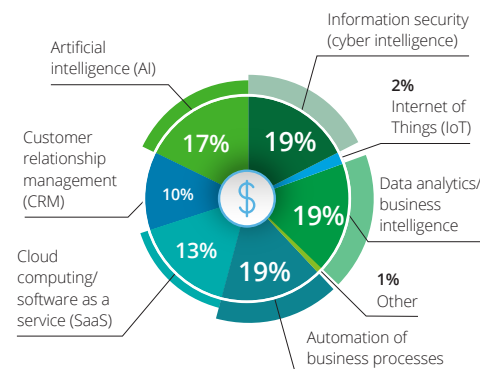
Information security (cyber intelligence)

Artificial intelligence (AI)

2%
Internet of Things (IoT)

17%

19%

Customer relationship management (CRM)

10%

$

19%

Data analytics/ business intelligence

13%

19%

Cloud computing/ software as a service (SaaS)

1%
Other

Automation of business processes